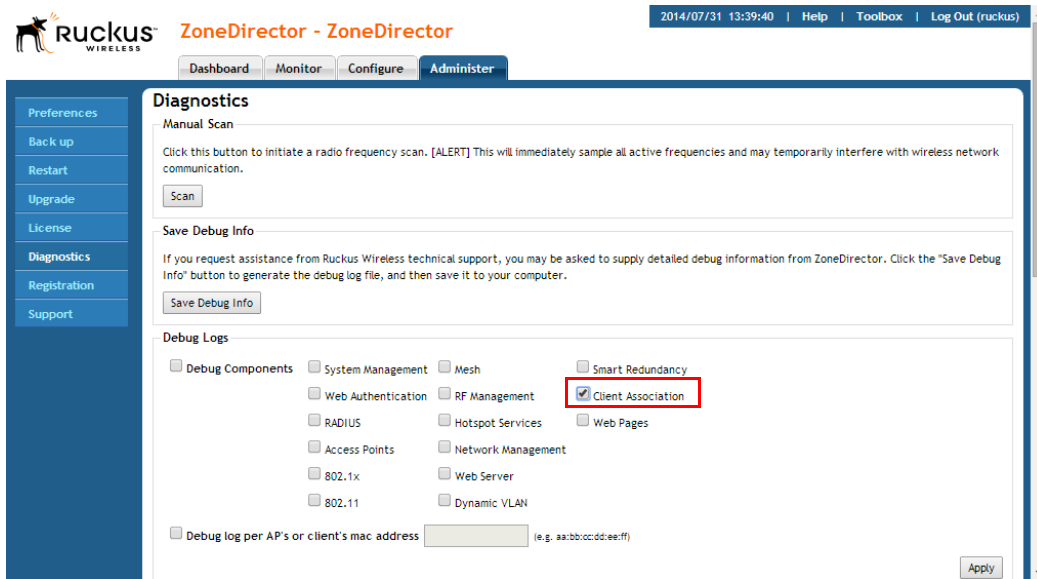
Ruckus
WIRELESS

ZoneDirector - ZoneDirector

2014/07/31 13:39:40 | Help | Toolbox | Log Out (ruckus)

Dashboard Monitor Configure Administer

Preferences
Back up
Restart
Upgrade
License
Diagnostics
Registration
Support

Diagnostics

Manual Scan

Click this button to initiate a radio frequency scan. [ALERT] This will immediately sample all active frequencies and may temporarily interfere with wireless network communication.

Scan

Save Debug Info

If you request assistance from Ruckus Wireless technical support, you may be asked to supply detailed debug information from ZoneDirector. Click the "Save Debug Info" button to generate the debug log file, and then save it to your computer.

Save Debug Info

Debug Logs

Debug Components

System Management
Web Authentication
RADIUS
Access Points
802.1x
802.11

Mesh
RF Management
Hotspot Services
Network Management
Web Server
Dynamic VLAN

Smart Redundancy
Client Association
Web Pages

Debug log per AP's or client's mac address (e.g. aa:bb:cc:dd:ee:ff)

Apply